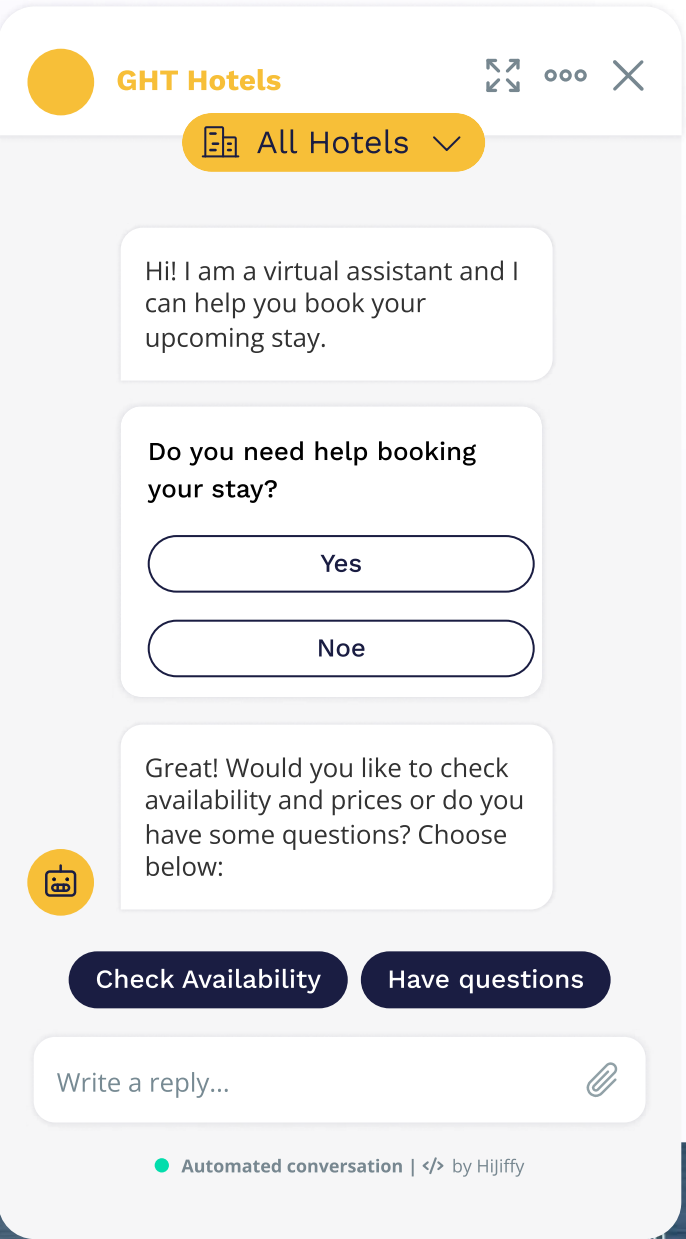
GHT Hotels

All Hotels

Hi! I am a virtual assistant and I can help you book your upcoming stay.

Do you need help booking your stay?

Yes

Noe

Great! Would you like to check availability and prices or do you have some questions? Choose below:

Check Availability

Have questions

Write a reply...

Automated conversation | </> by HiJiffy